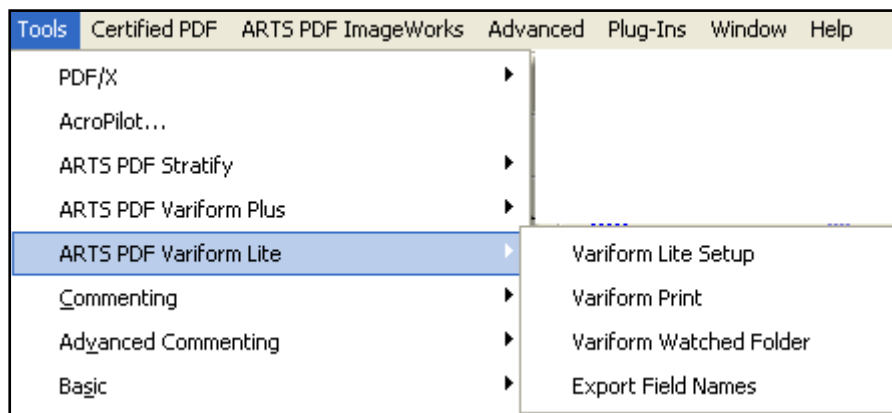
Tools Certified PDF ARTS PDF ImageWorks Advanced Plug-Ins Window Help

PDF/X
AcroPilot...
ARTS PDF Stratify
ARTS PDF Variform Plus
ARTS PDF Variform Lite
Commenting
Advanced Commenting
Basic

Variform Lite Setup
Variform Print
Variform Watched Folder
Export Field Names